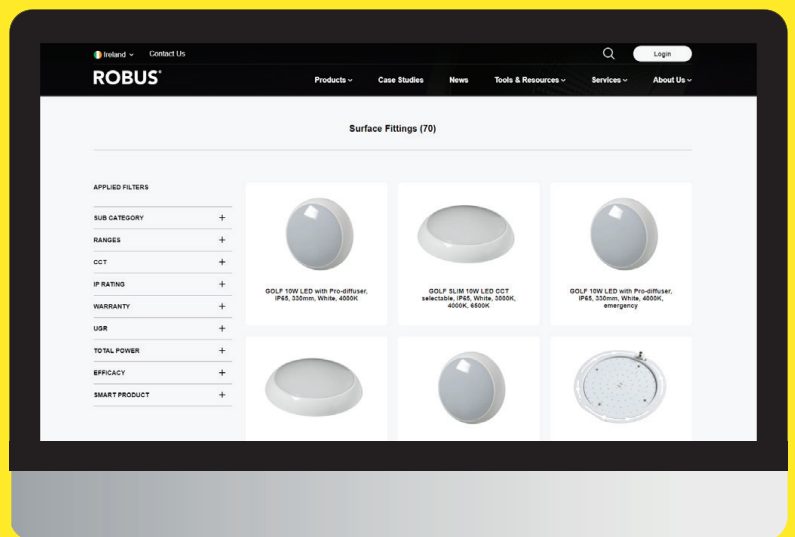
Ireland Contact Us

Login

ROBUS®

Products Case Studies News Tools & Resources Services About Us

Surface Fittings (70)

APPLIED FILTERS

SUB CATEGORY +

RANGES +

CCT +

IP RATING +

WARRANTY +

UGR +

TOTAL POWER +

EFFICACY +

SMART PRODUCT +

GOLF 10W LED with Pro-diffuser, IP65, 330mm, White, 4000K

GOLF SLIM 10W LED CCT selectable, IP65, White, 3000K, 4000K, 6500K

GOLF 10W LED with Pro-diffuser, IP65, 330mm, White, 4000K, emergency